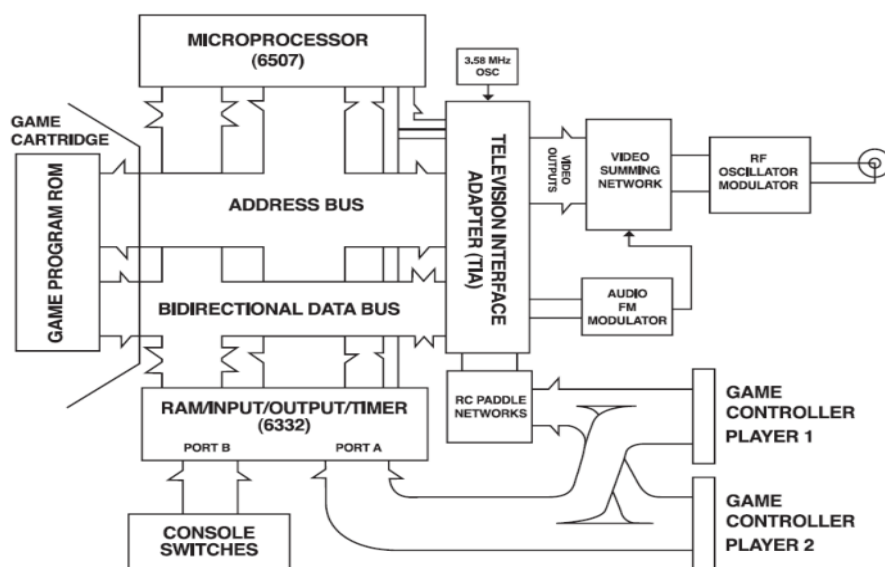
MICROPROCESSOR
(6507)

3.58 MHz
OSC

GAME
CARTRIDGE

GAME PROGRAM ROM

ADDRESS BUS

BIDIRECTIONAL DATA BUS

TELEVISION INTERFACE
ADAPTER (TIA)

VIDEO
OUTPUTS

VIDEO
SUMMING
NETWORK

RF
OSCILLATOR
MODULATOR

AUDIO
FM
MODULATOR

RC PADDLE
NETWORKS

RAM/INPUT/OUTPUT/TIMER
(6332)

PORT B

PORT A

GAME
CONTROLLER
PLAYER 1

GAME
CONTROLLER
PLAYER 2

CONSOLE
SWITCHES